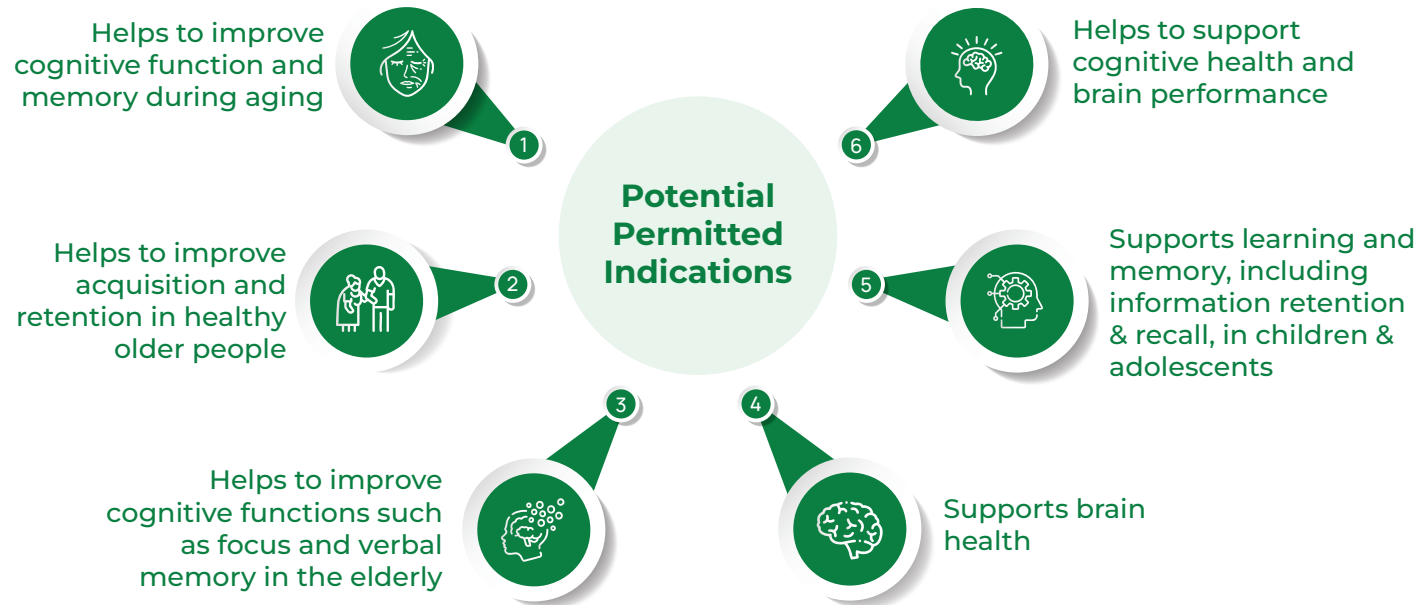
Potential Permitted Indications

1
Helps to improve cognitive function and memory during aging

2
Helps to improve acquisition and retention in healthy older people

3
Helps to improve cognitive functions such as focus and verbal memory in the elderly

4
Supports brain health

5
Supports learning and memory, including information retention & recall, in children & adolescents

6
Helps to support cognitive health and brain performance